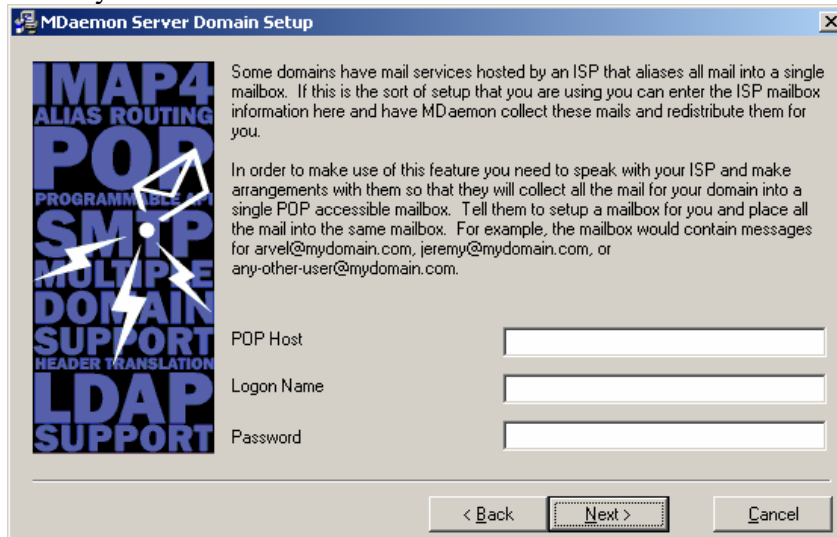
MDaemon Server Domain Setup

IMAP4
ALIAS ROUTING
POP
PROGRAMMABLE API
SMTP
MULTIPLE
DOMAIN
SUPPORT
HEADER TRANSLATION
LDAP
SUPPORT

Some domains have mail services hosted by an ISP that aliases all mail into a single mailbox. If this is the sort of setup that you are using you can enter the ISP mailbox information here and have MDaemon collect these mails and redistribute them for you.

In order to make use of this feature you need to speak with your ISP and make arrangements with them so that they will collect all the mail for your domain into a single POP accessible mailbox. Tell them to setup a mailbox for you and place all the mail into the same mailbox. For example, the mailbox would contain messages for arvel@mydomain.com, jeremy@mydomain.com, or any-other-user@mydomain.com.

POP Host

Logon Name

Password

< Back
Next >
Cancel